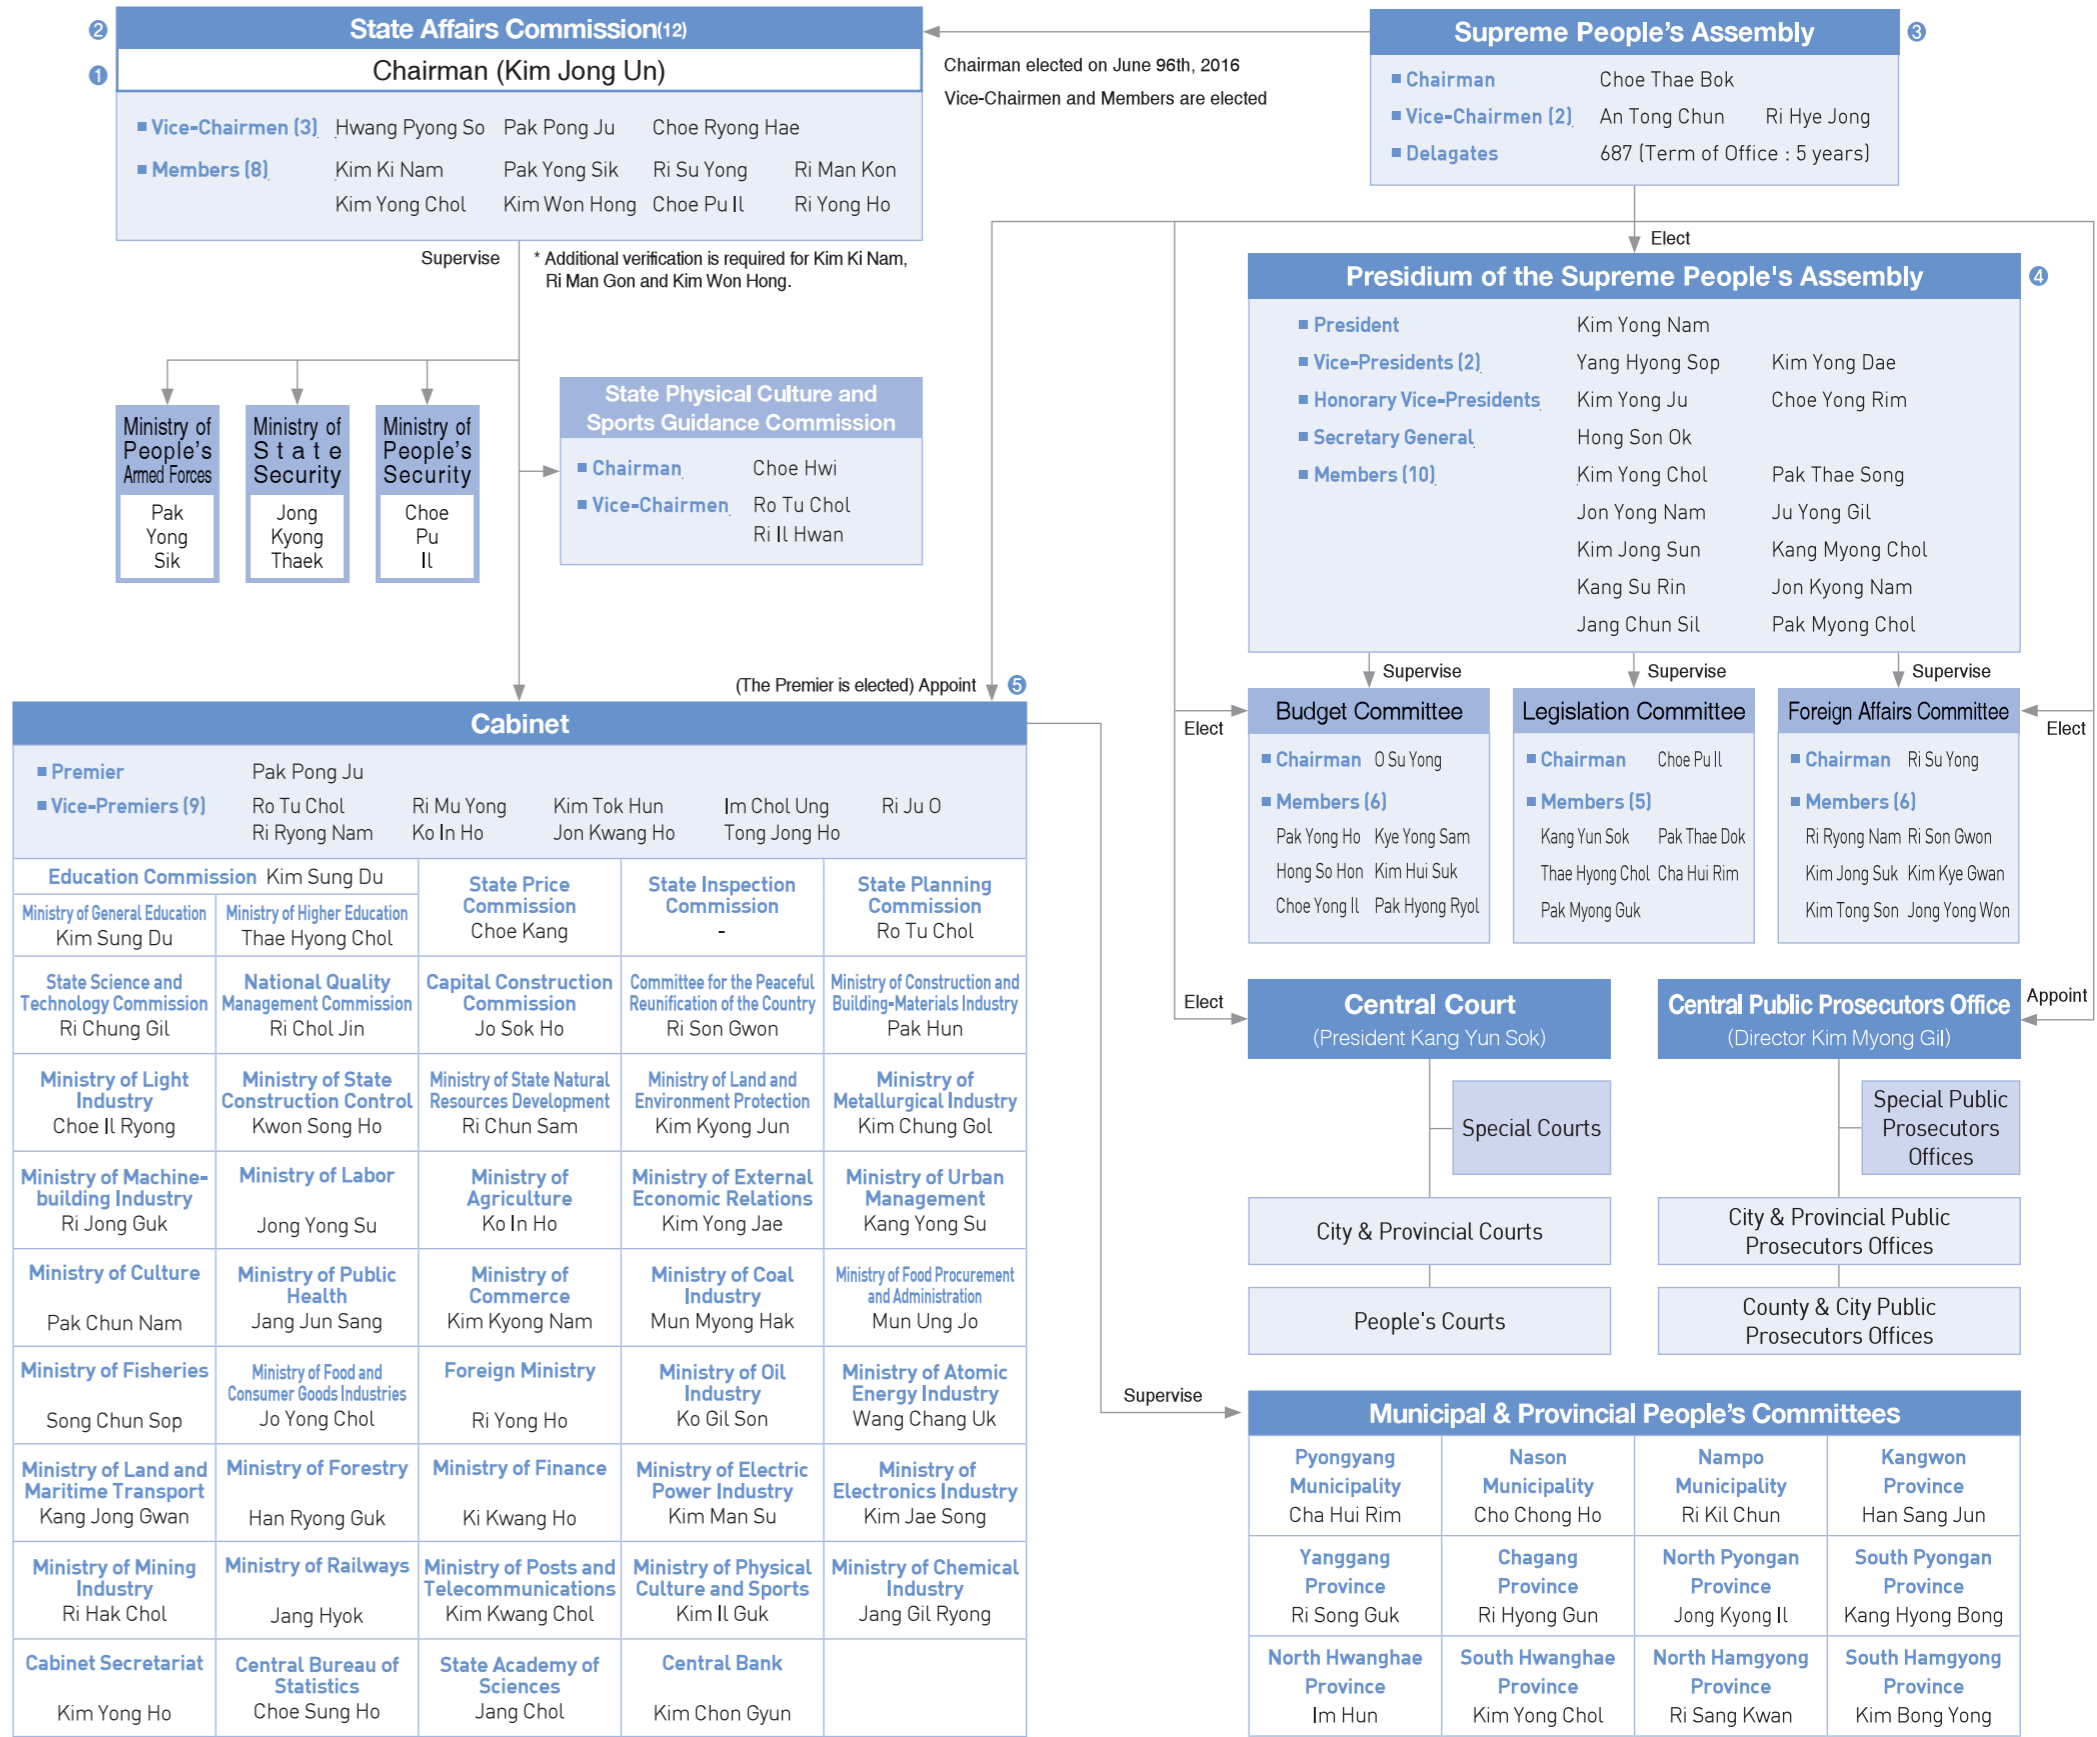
② State Affairs Commission(12)
① Chairman (Kim Jong Un)
■ Vice-Chairmen (3) Hwang Pyong So Pak Pong Ju Choe Ryong Hae
■ Members (8) Kim Ki Nam Pak Yong Sik Ri Su Yong Ri Man Kon
Kim Yong Chol Kim Won Hong Choe Pu Il Ri Yong Ho

Chairman elected on June 96th, 2016
Vice-Chairmen and Members are elected

Supreme People's Assembly ③
■ Chairman Choe Thae Bok
■ Vice-Chairmen (2) An Tong Chun Ri Hye Jong
■ Delagates 687 (Term of Office : 5 years)

Supervise
* Additional verification is required for Kim Ki Nam, Ri Man Gon and Kim Won Hong.

Elect

Presidium of the Supreme People's Assembly ④
■ President Kim Yong Nam
■ Vice-Presidents (2) Yang Hyong Sop Kim Yong Dae
■ Honorary Vice-Presidents Kim Yong Ju Choe Yong Rim
■ Secretary General Hong Son Ok
■ Members (10) Kim Yong Chol Pak Thae Song
Jon Yong Nam Ju Yong Gil
Kim Jong Sun Kang Myong Chol
Kang Su Rin Jon Kyong Nam
Jang Chun Sil Pak Myong Chol

Ministry of People's Armed Forces
Pak Yong Sik

Ministry of State Security
Jong Kyong Thaek

Ministry of People's Security
Choe Pu Il

State Physical Culture and Sports Guidance Commission
■ Chairman Choe Hwi
■ Vice-Chairmen Ro Tu Chol
Ri Il Hwan

(The Premier is elected) Appoint ⑤

Supervise Supervise Supervise

Elect
Budget Committee
■ Chairman O Su Yong
■ Members (6)
Pak Yong Ho Kye Yong Sam
Hong So Hon Kim Hui Suk
Choe Yong Il Pak Hyong Ryol

Legislation Committee
■ Chairman Choe Pu Il
■ Members (5)
Kang Yun Sok Pak Thae Dok
Thae Hyong Chol Cha Hui Rim
Pak Myong Guk

Foreign Affairs Committee
■ Chairman Ri Su Yong
■ Members (6)
Ri Ryong Nam Ri Son Gwon
Kim Jong Suk Kim Kye Gwan
Kim Tong Son Jong Yong Won
Elect

Cabinet
■ Premier Pak Pong Ju
■ Vice-Premiers (9) Ro Tu Chol Ri Mu Yong Kim Tok Hun Im Chol Ung Ri Ju O
Ri Ryong Nam Ko In Ho Jon Kwang Ho Tong Jong Ho

| Education Commission Kim Sung Du | | State Price Commission Choe Kang | State Inspection Commission - | State Planning Commission Ro Tu Chol |
|---|---|---|---|---|
| Ministry of General Education Kim Sung Du | Ministry of Higher Education Thae Hyong Chol | | | |
| State Science and Technology Commission Ri Chung Gil | National Quality Management Commission Ri Chol Jin | Capital Construction Commission Jo Sok Ho | Committee for the Peaceful Reunification of the Country Ri Son Gwon | Ministry of Construction and Building-Materials Industry Pak Hun |
| Ministry of Light Industry Choe Il Ryong | Ministry of State Construction Control Kwon Song Ho | Ministry of State Natural Resources Development Ri Chun Sam | Ministry of Land and Environment Protection Kim Kyong Jun | Ministry of Metallurgical Industry Kim Chung Gol |
| Ministry of Machine-building Industry Ri Jong Guk | Ministry of Labor Jong Yong Su | Ministry of Agriculture Ko In Ho | Ministry of External Economic Relations Kim Yong Jae | Ministry of Urban Management Kang Yong Su |
| Ministry of Culture Pak Chun Nam | Ministry of Public Health Jang Jun Sang | Ministry of Commerce Kim Kyong Nam | Ministry of Coal Industry Mun Myong Hak | Ministry of Food Procurement and Administration Mun Ung Jo |
| Ministry of Fisheries Song Chun Sop | Ministry of Food and Consumer Goods Industries Jo Yong Chol | Foreign Ministry Ri Yong Ho | Ministry of Oil Industry Ko Gil Son | Ministry of Atomic Energy Industry Wang Chang Uk |
| Ministry of Land and Maritime Transport Kang Jong Gwan | Ministry of Forestry Han Ryong Guk | Ministry of Finance Ki Kwang Ho | Ministry of Electric Power Industry Kim Man Su | Ministry of Electronics Industry Kim Jae Song |
| Ministry of Mining Industry Ri Hak Chol | Ministry of Railways Jang Hyok | Ministry of Posts and Telecommunications Kim Kwang Chol | Ministry of Physical Culture and Sports Kim Il Guk | Ministry of Chemical Industry Jang Gil Ryong |
| Cabinet Secretariat Kim Yong Ho | Central Bureau of Statistics Choe Sung Ho | State Academy of Sciences Jang Chol | Central Bank Kim Chon Gyun | |

Elect
Central Court
(President Kang Yun Sok)
Special Courts
City & Provincial Courts
People's Courts

Appoint
Central Public Prosecutors Office
(Director Kim Myong Gil)
Special Public Prosecutors Offices
City & Provincial Public Prosecutors Offices
County & City Public Prosecutors Offices

Supervise
Municipal & Provincial People's Committees
| Pyongyang Municipality Cha Hui Rim | Nason Municipality Cho Chong Ho | Nampo Municipality Ri Kil Chun | Kangwon Province Han Sang Jun |
|---|---|---|---|
| Yanggang Province Ri Song Guk | Chagang Province Ri Hyong Gun | North Pyongan Province Jong Kyong Il | South Pyongan Province Kang Hyong Bong |
| North Hwanghae Province Im Hun | South Hwanghae Province Kim Yong Chol | North Hamgyong Province Ri Sang Kwan | South Hamgyong Province Kim Bong Yong |